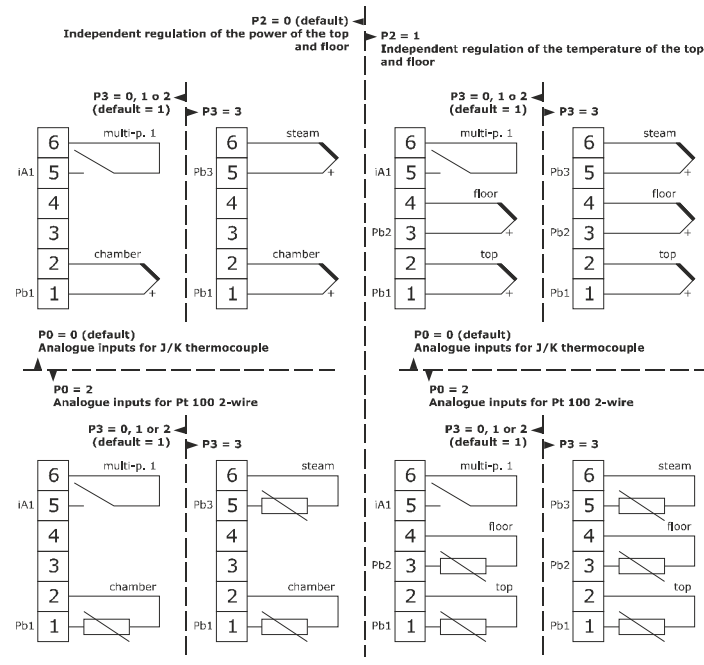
P2 = 0 (default)
Independent regulation of the power of the top and floor

P2 = 1
Independent regulation of the temperature of the top and floor

P3 = 0, 1 o 2
(default = 1)

P3 = 3

6
multi-p. 1
iA1
5
4
3
chamber
2
Pb1
1
+

6
steam
Pb3
5
+
4
3
chamber
2
Pb1
1
+

P3 = 0, 1 o 2
(default = 1)

P3 = 3

6
multi-p. 1
iA1
5
floor
4
Pb2
3
+
top
2
Pb1
1
+

6
steam
Pb3
5
+
floor
4
Pb2
3
+
top
2
Pb1
1
+

P0 = 0 (default)
Analogue inputs for J/K thermocouple

P0 = 0 (default)
Analogue inputs for J/K thermocouple

P0 = 2
Analogue inputs for Pt 100 2-wire

P0 = 2
Analogue inputs for Pt 100 2-wire

P3 = 0, 1 or 2
(default = 1)

P3 = 3

6
multi-p. 1
iA1
5
4
3
chamber
2
Pb1
1

6
steam
Pb3
5
4
3
chamber
2
Pb1
1

P3 = 0, 1 or 2
(default = 1)

P3 = 3

6
multi-p. 1
iA1
5
floor
4
Pb2
3
top
2
Pb1
1

6
steam
Pb3
5
floor
4
Pb2
3
top
2
Pb1
1